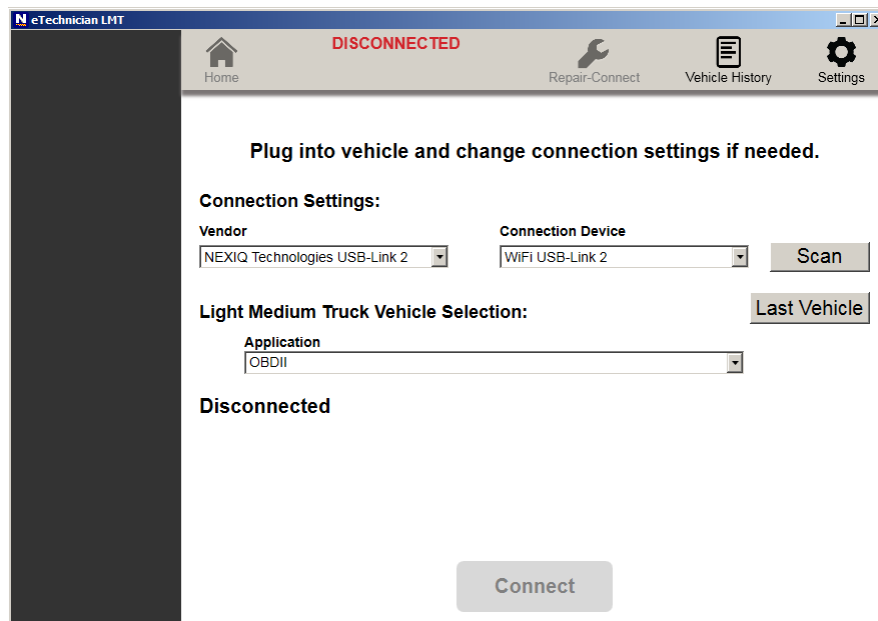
eTechnician LMT

Home

DISCONNECTED

Repair-Connect

Vehicle History

Settings

Plug into vehicle and change connection settings if needed.

Connection Settings:

Vendor

NEXIQ Technologies USB-Link 2

Connection Device

WiFi USB-Link 2

Scan

Last Vehicle

Light Medium Truck Vehicle Selection:

Application

OBDII

Disconnected

Connect